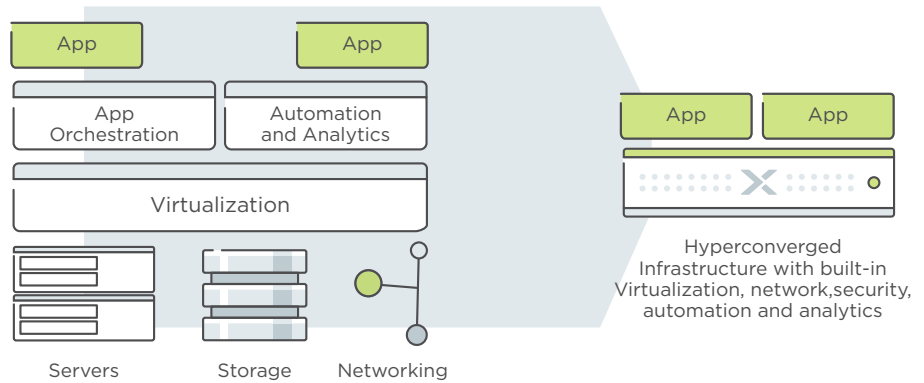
App

App

App Orchestration

Automation and Analytics

Virtualization

Servers

Storage

Networking

App

App

Hyperconverged Infrastructure with built-in Virtualization, network,security, automation and analytics